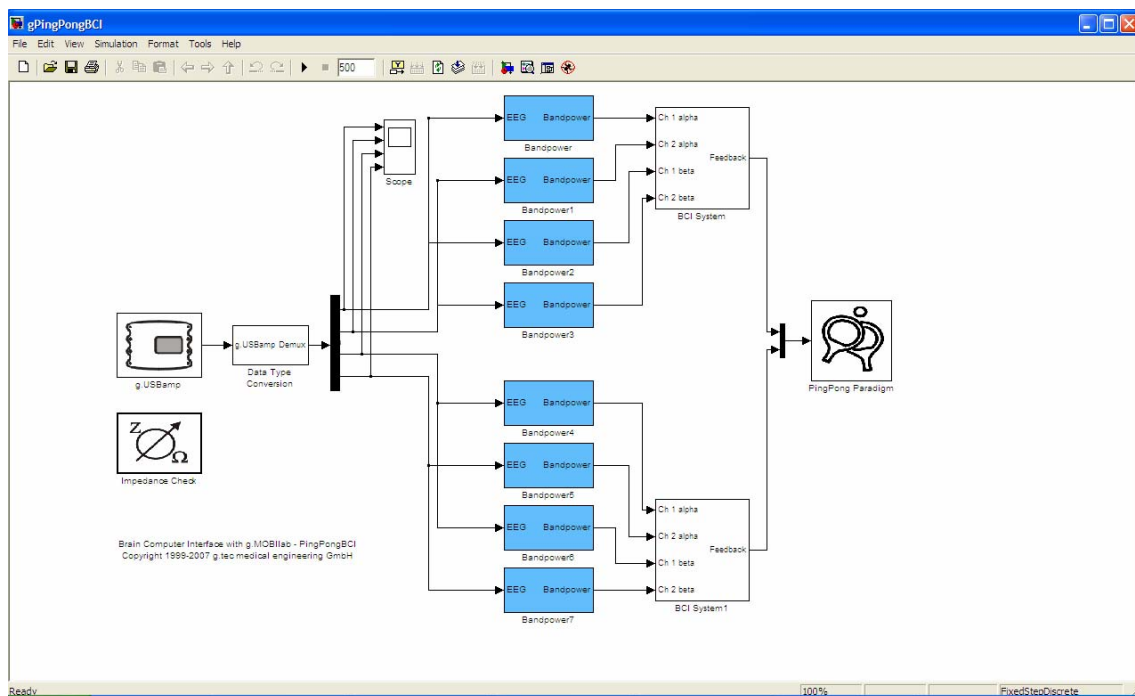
gPingPongBCI

File Edit View Simulation Format Tools Help

500

Scope

EEG Bandpower
Bandpower

EEG Bandpower
Bandpower1

EEG Bandpower
Bandpower2

EEG Bandpower
Bandpower3

Ch 1 alpha
Ch 2 alpha
Ch 1 beta
Ch 2 beta
Feedback
BCI System

g.USBamp

g.USBamp Demux
Data Type Conversion

PingPong Paradigm

Impedance Check

EEG Bandpower
Bandpower4

EEG Bandpower
Bandpower5

EEG Bandpower
Bandpower6

EEG Bandpower
Bandpower7

Ch 1 alpha
Ch 2 alpha
Ch 1 beta
Ch 2 beta
Feedback
BCI System1

Brain Computer Interface with g.MOBIlab - PingPongBCI
Copyright 1999-2007 g.tec medical engineering GmbH

Ready 100% FixedStepDiscrete